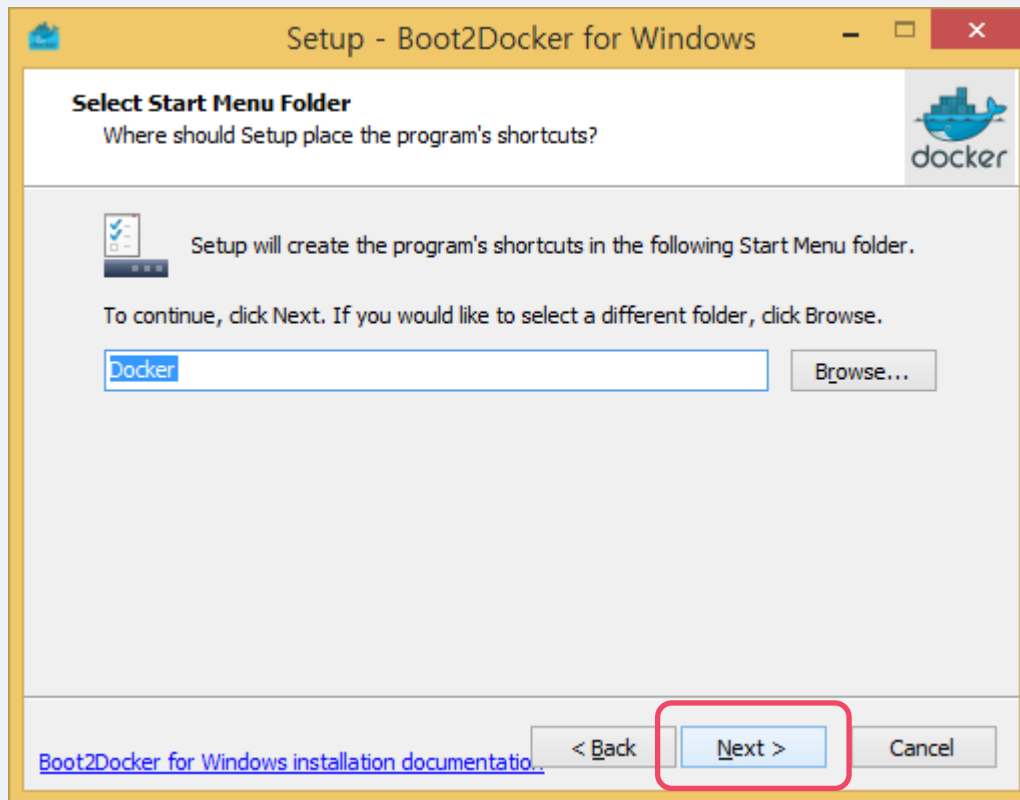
Setup - Boot2Docker for Windows

Select Start Menu Folder
Where should Setup place the program's shortcuts?

docker

Setup will create the program's shortcuts in the following Start Menu folder.

To continue, click Next. If you would like to select a different folder, click Browse.

Docker

Browse...

Boot2Docker for Windows installation documentation

< Back

Next >

Cancel